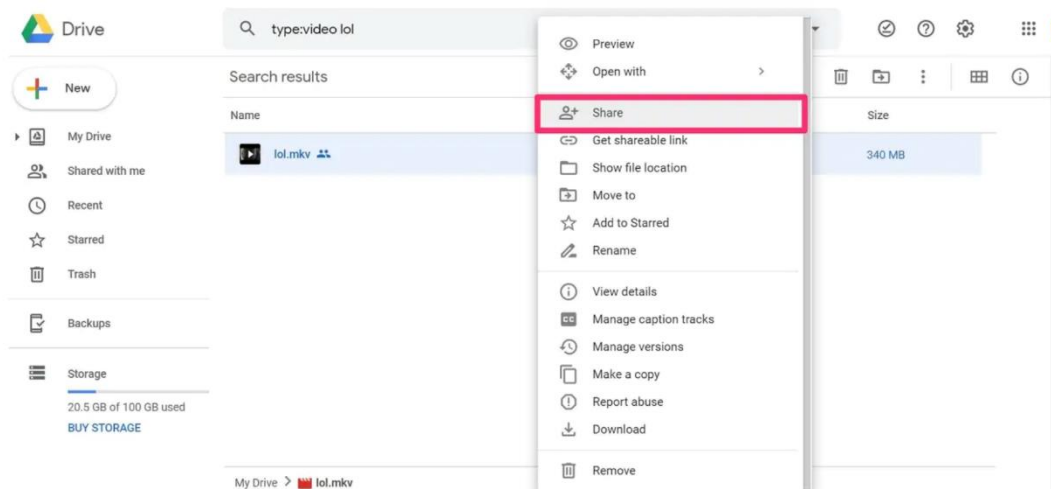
Drive

type:video lol

New

My Drive
Shared with me
Recent
Starred
Trash

Backups

Storage
20.5 GB of 100 GB used
BUY STORAGE

Search results

| Name | Size |
|---|---|
| lol.mkv | 340 MB |

My Drive > lol.mkv

Preview
Open with
Share
Get shareable link
Show file location
Move to
Add to Starred
Rename
View details
Manage caption tracks
Manage versions
Make a copy
Report abuse
Download
Remove